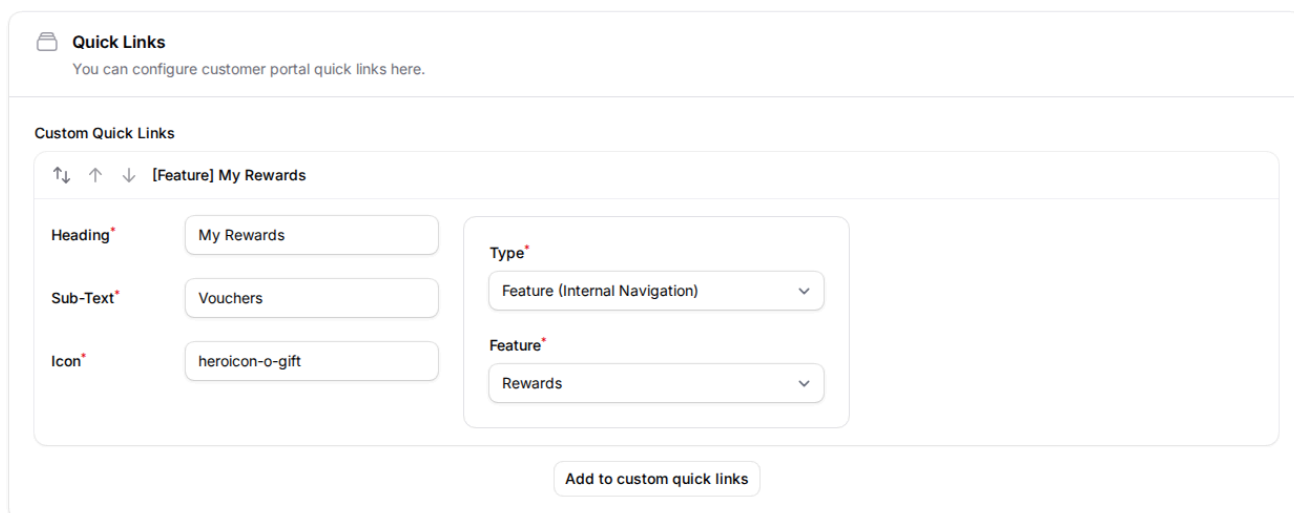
Quick Links
You can configure customer portal quick links here.

Custom Quick Links

[Feature] My Rewards

Heading* My Rewards

Sub-Text* Vouchers

Icon* heroicon-o-gift

Type*
Feature (Internal Navigation)

Feature*
Rewards

Add to custom quick links